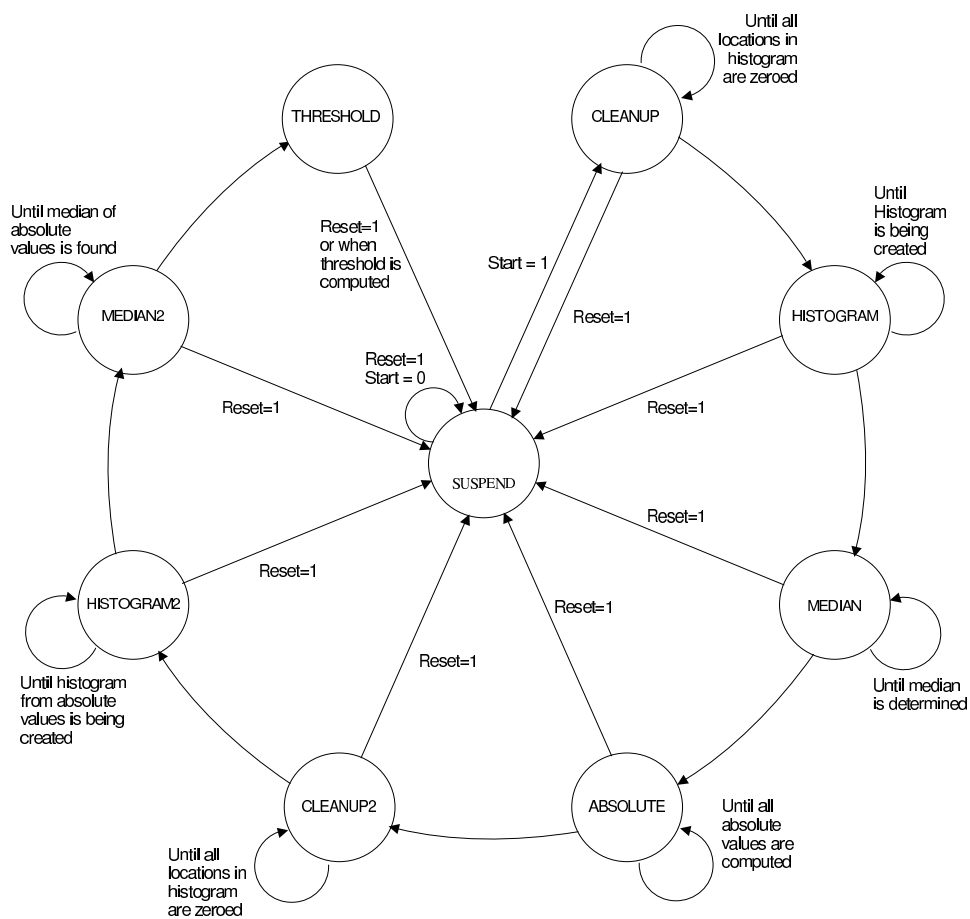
Until all locations in histogram are zeroed

THRESHOLD

CLEANUP

Until median of absolute values is found

Reset=1 or when threshold is computed

Until Histogram is being created

Start = 1

MEDIAN2

Reset=1

HISTOGRAM

Reset=1 Start = 0

Reset=1

Reset=1

SUSPEND

Reset=1

Reset=1

HISTOGRAM2

MEDIAN

Reset=1

Reset=1

Until histogram from absolute values is being created

Until median is determined

CLEANUP2

ABSOLUTE

Until all absolute values are computed

Until all locations in histogram are zeroed